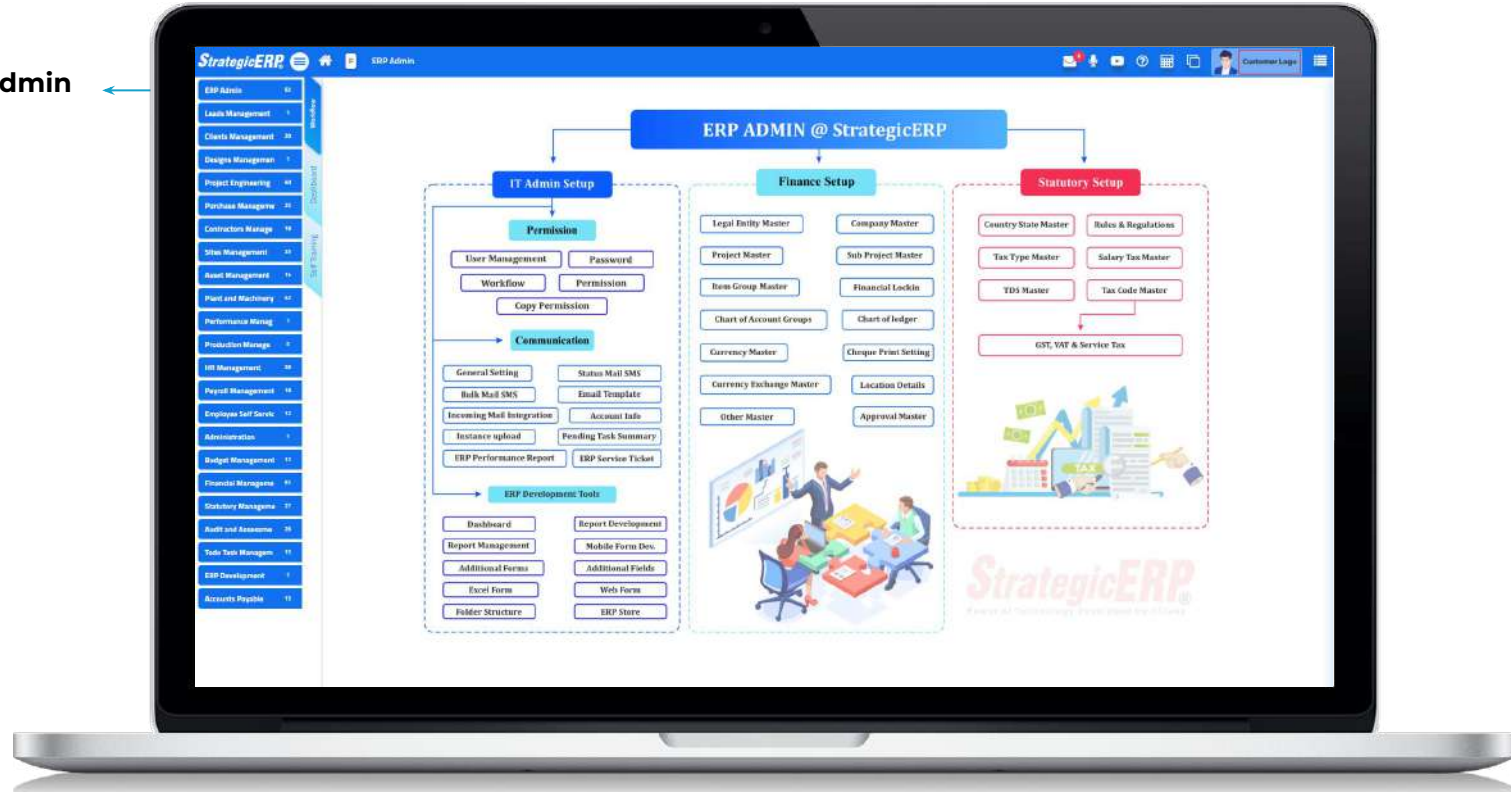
dmin

StrategicERP ERP Admin

Customer Logo

ERP Admin
Leads Management
Clients Management
Designs Managemen
Project Engineering
Purchase Manageme
Contractors Manage
Sites Management
Asset Management
Plant and Machinery
Performance Manag
Production Manage
HR Management
Payroll Management
Employee Self Servic
Administration
Budget Management
Financial Manageme
Statutory Manageme
Audit and Assesme
Todo Task Managem
ERP Development
Accounts Payable

Workflow
Dashboard
Self Training

ERP ADMIN @ StrategicERP

IT Admin Setup

Permission
User Management
Password
Workflow
Permission
Copy Permission

Communication
General Setting
Status Mail SMS
Bulk Mail SMS
Email Template
Incoming Mail Integration
Account Info
Instance upload
Pending Task Summary
ERP Performance Report
ERP Service Ticket

ERP Development Tools
Dashboard
Report Development
Report Management
Mobile Form Dev.
Additional Forms
Additional Fields
Excel Form
Web Form
Folder Structure
ERP Store

Finance Setup
Legal Entity Master
Company Master
Project Master
Sub Project Master
Item Group Master
Financial Lockin
Chart of Account Groups
Chart of ledger
Currency Master
Cheque Print Setting
Currency Exchange Master
Location Details
Other Master
Approval Master

Statutory Setup
Country State Master
Rules & Regulations
Tax Type Master
Salary Tax Master
TDS Master
Tax Code Master
GST, VAT & Service Tax

TAX

StrategicERP